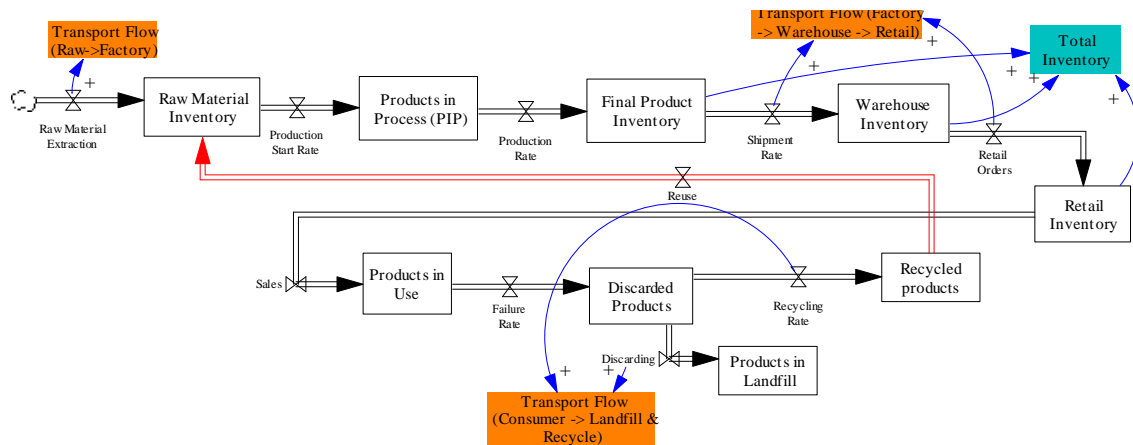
Transport Flow (Raw->Factory)

+

Raw Material Extraction

Raw Material Inventory

Production Start Rate

Products in Process (PIP)

Production Rate

Final Product Inventory

Transport Flow (Factory -> Warehouse -> Retail)

+

+

Shipment Rate

Warehouse Inventory

Total Inventory

+ +

+

Retail Orders

Retail Inventory

Reuse

Sales

Products in Use

Failure Rate

Discarded Products

Recycling Rate

Recycled products

Discarding

Products in Landfill

+

+

Transport Flow (Consumer -> Landfill & Recycle)